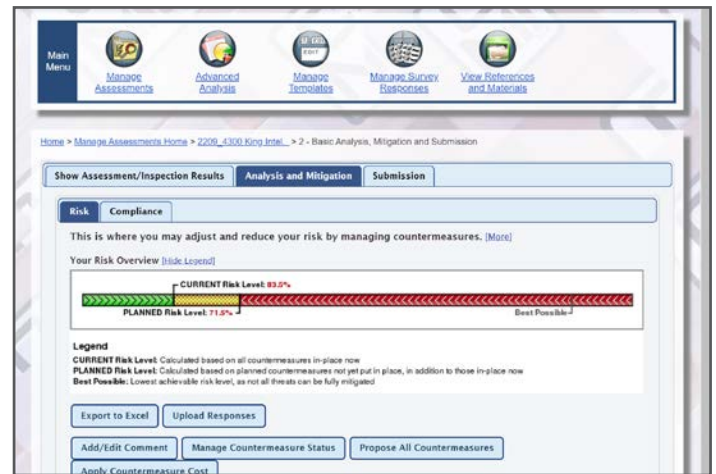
Main Menu

Manage Assessments

Advanced Analysis

EDIT

Manage Templates

Manage Survey Responses

View References and Materials

Home > Manage Assessments Home > 2209_4300 King Intel... > 2 - Basic Analysis, Mitigation and Submission

Show Assessment/Inspection Results | Analysis and Mitigation | Submission

Risk | Compliance

This is where you may adjust and reduce your risk by managing countermeasures. [More]

Your Risk Overview [Hide Legend]

CURRENT Risk Level: 83.5%

PLANNED Risk Level: 71.5%

Best Possible

Legend

CURRENT Risk Level: Calculated based on all countermeasures in-place now

PLANNED Risk Level: Calculated based on planned countermeasures not yet put in place, in addition to those in-place now

Best Possible: Lowest achievable risk level, as not all threats can be fully mitigated

Export to Excel | Upload Responses

Add/Edit Comment | Manage Countermeasure Status | Propose All Countermeasures

Apply Countermeasure Cost